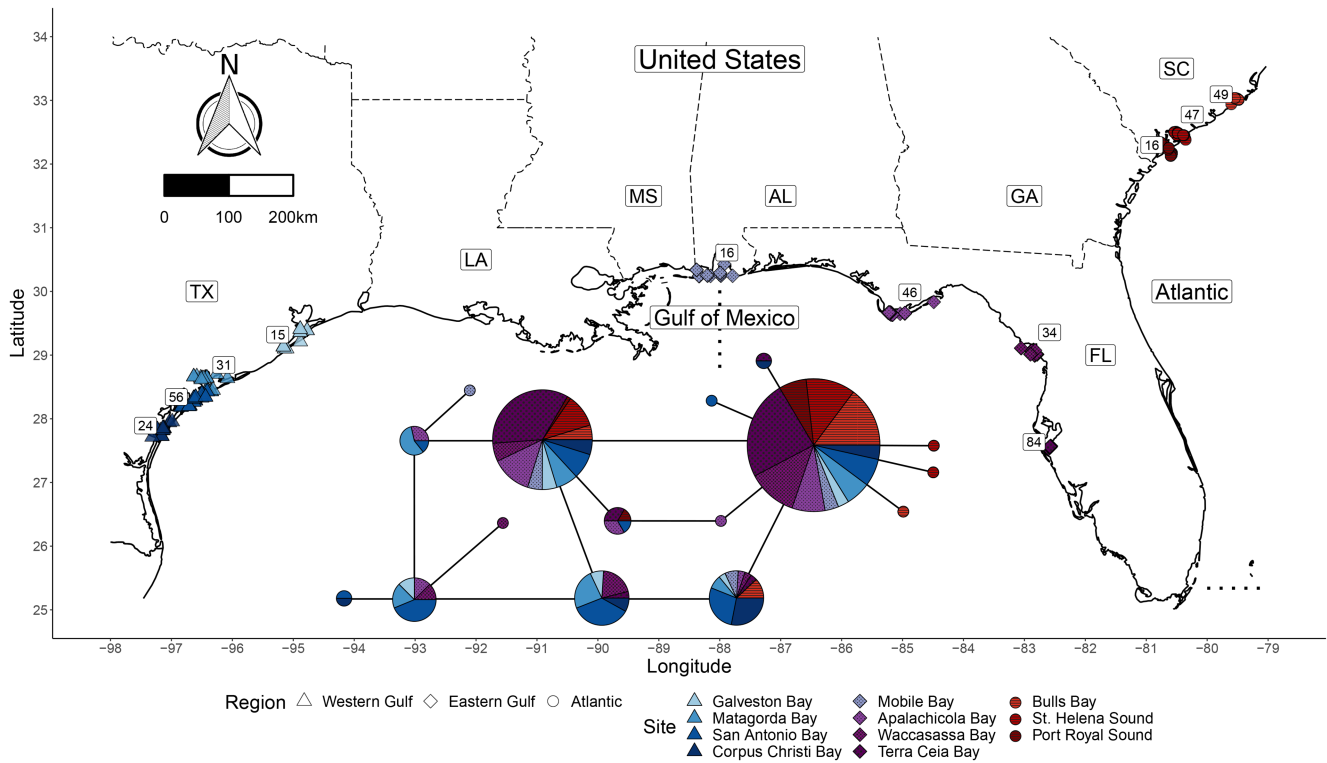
N

0 100 200km

United States

SC

49

47

16

MS

AL

GA

16

LA

TX

Atlantic

46

15

Gulf of Mexico

34

31

FL

56

24

84

34
33
32
31
30
29
28
27
26
25

Latitude

-98 -97 -96 -95 -94 -93 -92 -91 -90 -89 -88 -87 -86 -85 -84 -83 -82 -81 -80 -79

Longitude

Region Western Gulf Eastern Gulf Atlantic

Site Galveston Bay Matagorda Bay San Antonio Bay Corpus Christi Bay Mobile Bay Apalachicola Bay Waccasassa Bay Terra Ceia Bay Bulls Bay St. Helena Sound Port Royal Sound